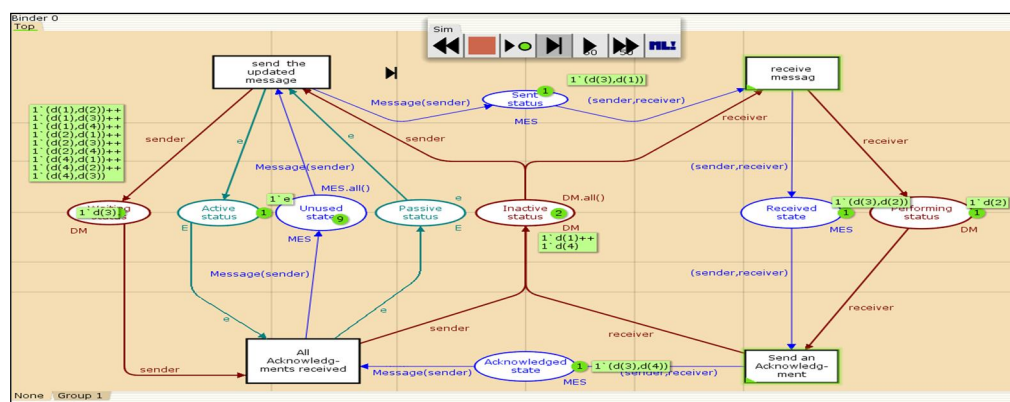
Binder 0
Top
Sim

send the updated message

1`(d(1),d(2))++
1`(d(1),d(3))++
1`(d(1),d(4))++
1`(d(2),d(1))++
1`(d(2),d(3))++
1`(d(2),d(4))++
1`(d(4),d(1))++
1`(d(4),d(2))++
1`(d(4),d(3))

sender
e
Message(sender)
e
Message(sender)
Sent status
1
1`(d(3),d(1))
MES
(sender,receiver)
receive messag
sender
receiver
receiver
(sender,receiver)

Waiting
1`d(3)
DM
Active status
1
E
1`e
MES.all()
Unused state
9
MES
Passive status
e
E
DM.all()
Inactive status
2
DM
1`d(1)++
1`d(4)
Received state
1`(d(3),d(2))
1
MES
Performing status
1`d(2)
1
DM

Message(sender)
e
(sender,receiver)
receiver
sender
receiver

All Acknowledg-ments received
sender
Message(sender)
Acknowledged state
1
1`(d(3),d(4))
MES
(sender,receiver)
Send an Acknowledg-ment

None
Group 1